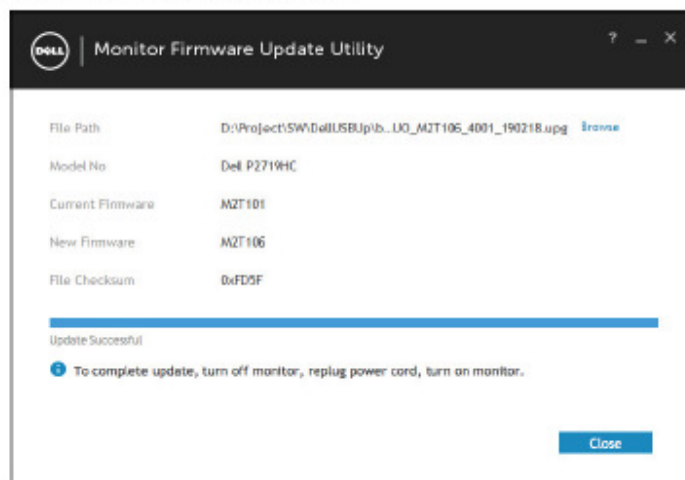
DELL Monitor Firmware Update Utility

? – ×

File Path D:\Project\SW\DellUSBUp\b...UO_M2T106_4001_190218.upg Browse

Model No Dell P2719HC

Current Firmware M2T101

New Firmware M2T106

File Checksum 0xFD5F

Update Successful

To complete update, turn off monitor, replug power cord, turn on monitor.

Close